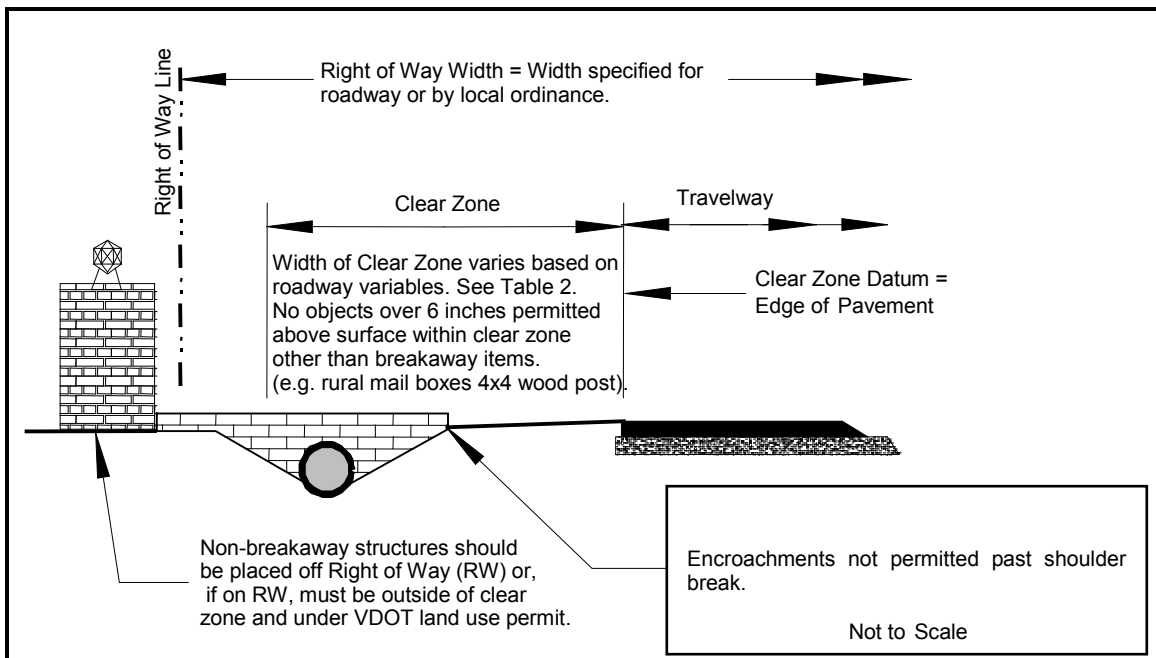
Right of Way Line

Right of Way Width = Width specified for roadway or by local ordinance.

Clear Zone

Travelway

Width of Clear Zone varies based on roadway variables. See Table 2. No objects over 6 inches permitted above surface within clear zone other than breakaway items. (e.g. rural mail boxes 4x4 wood post).

Clear Zone Datum = Edge of Pavement

Non-breakaway structures should be placed off Right of Way (RW) or, if on RW, must be outside of clear zone and under VDOT land use permit.

Encroachments not permitted past shoulder break.

Not to Scale